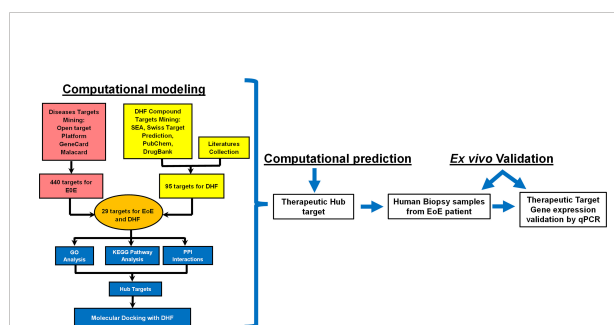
Computational modeling

Diseases Targets Mining: Open target Platform GeneCard Malacard

DHF Compound Targets Mining: SEA, Swiss Target Prediction, PubChem, DrugBank

Literatures Collection

440 targets for EoE

95 targets for DHF

29 targets for EoE and DHF

GO Analysis

KEGG Pathway Analysis

PPI Interactions

Hub Targets

Molecular Docking with DHF

Computational prediction

Ex vivo Validation

Therapeutic Hub target

Human Biopsy samples from EoE patient

Therapeutic Target Gene expression validation by qPCR